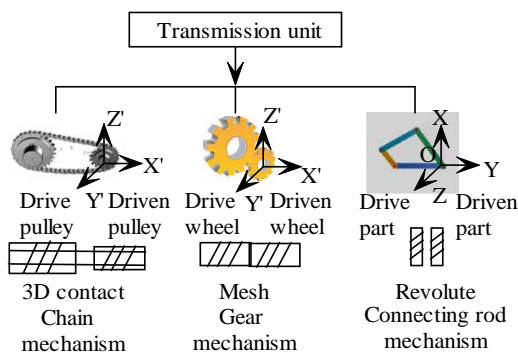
Transmission unit

Z'
X'
Y'
Drive pulley
Driven pulley
3D contact
Chain mechanism

Z'
X'
Y'
Drive wheel
Driven wheel
Mesh
Gear mechanism

X
O
Y
Z
Drive part
Driven part
Revolute
Connecting rod mechanism